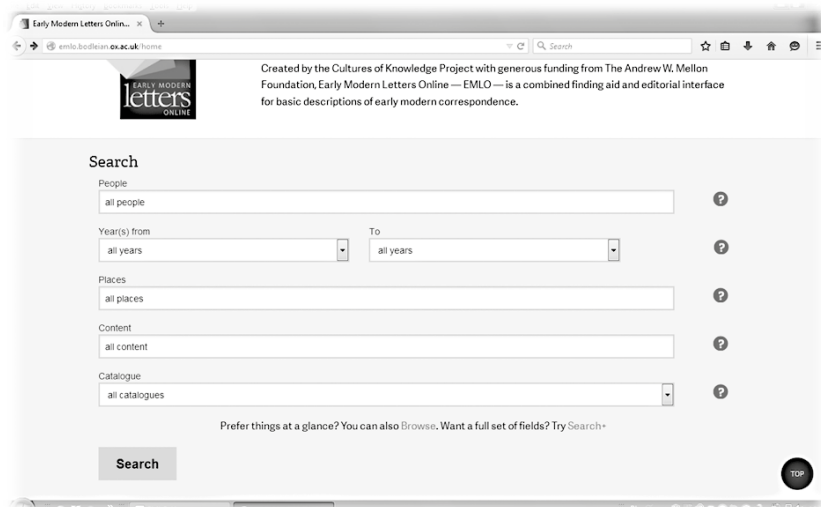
Early Modern Letters Onlin... ×

emlo.bodleian.ox.ac.uk/home

Search

EARLY MODERN letters ONLINE

Created by the Cultures of Knowledge Project with generous funding from The Andrew W. Mellon Foundation, Early Modern Letters Online — EMLO — is a combined finding aid and editorial interface for basic descriptions of early modern correspondence.

Search

People

all people

Year(s) from

all years

To

all years

Places

all places

Content

all content

Catalogue

all catalogues

Prefer things at a glance? You can also Browse. Want a full set of fields? Try Search+

Search

TOP